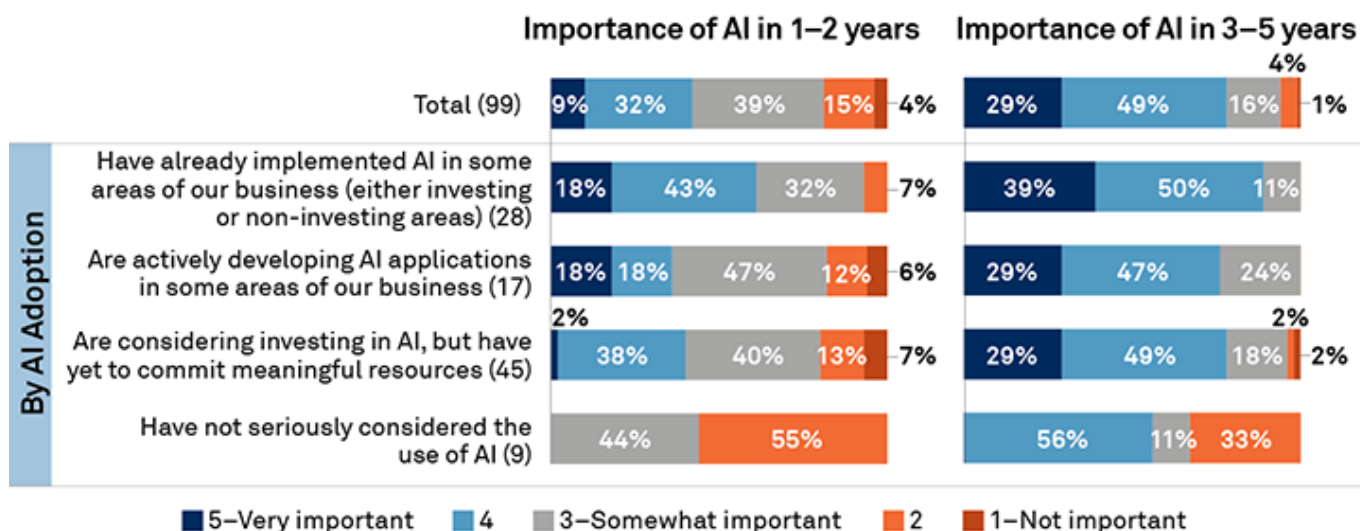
Importance of AI in 1–2 years

Importance of AI in 3–5 years

| | Importance of AI in 1–2 years | Importance of AI in 3–5 years |
|---|---|---|
| Total (99) | 9% 32% 39% 15% 4% | 29% 49% 16% 4% 1% |
| Have already implemented AI in some areas of our business (either investing or non-investing areas) (28) | 18% 43% 32% 7% | 39% 50% 11% |
| Are actively developing AI applications in some areas of our business (17) | 18% 18% 47% 12% 6% | 29% 47% 24% |
| Are considering investing in AI, but have yet to commit meaningful resources (45) | 2% 38% 40% 13% 7% | 29% 49% 18% 2% 2% |
| Have not seriously considered the use of AI (9) | 44% 55% | 56% 11% 33% |

By AI Adoption

5–Very important 4 3–Somewhat important 2 1–Not important